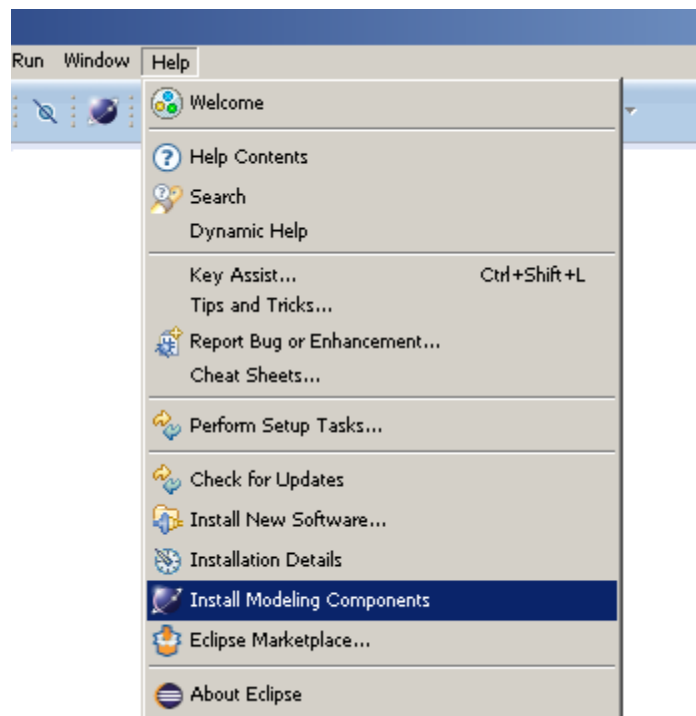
Run Window Help

Welcome

Help Contents
Search
Dynamic Help

Key Assist... Ctrl+Shift+L
Tips and Tricks...
Report Bug or Enhancement...
Cheat Sheets...

Perform Setup Tasks...

Check for Updates
Install New Software...
Installation Details
Install Modeling Components
Eclipse Marketplace...

About Eclipse